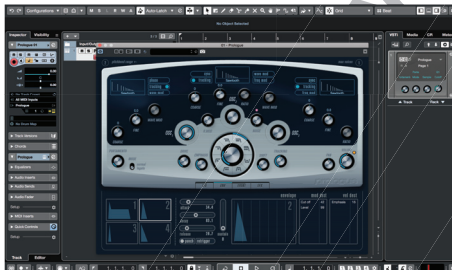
Configurations
Auto-Latch
No Object Selected
Grid
Beat
Inspector
Visibility
Prologue 01
Prologue
All MIDI Inputs
Prologue
No Drum Map
Track Versions
Chords
Prologue
Expression
Audio Inserts
Audio Sends
Audio Fader
Setup
MIDI Inserts
Quick Controls
Setup
VSTi
Media
CR
Meter
Prologue
Track
Track
Editor
01 - Prologue
prologue
envelope
mod dest
vel dest
punch
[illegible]